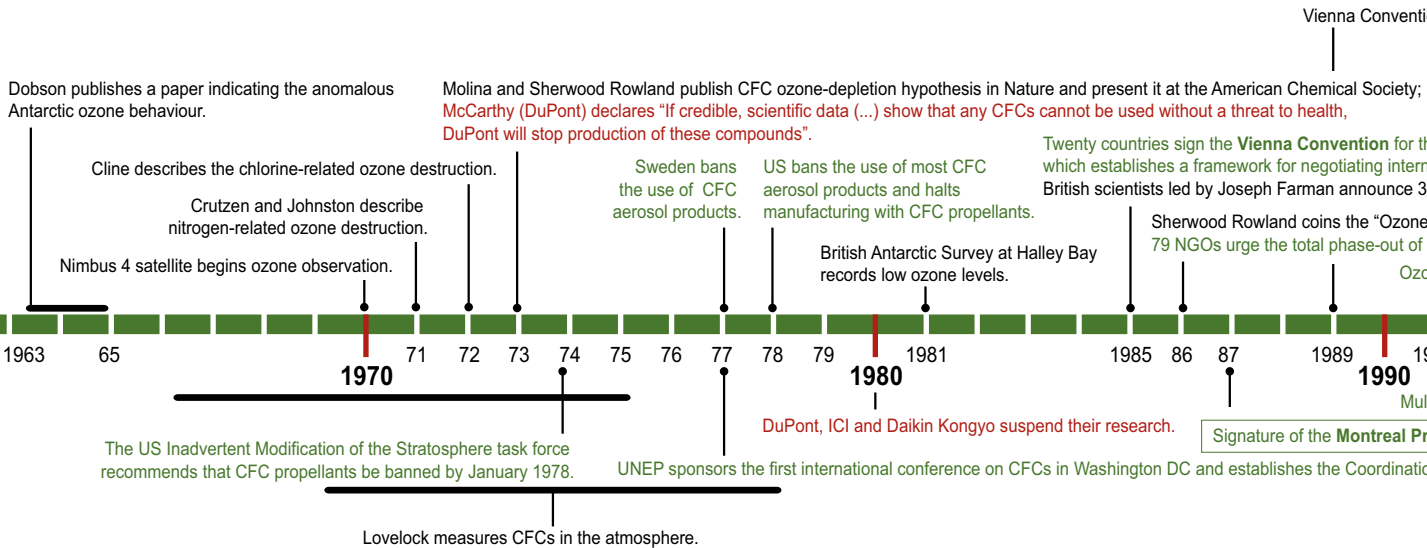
Vienna Conventi

Dobson publishes a paper indicating the anomalous Antarctic ozone behaviour.

Molina and Sherwood Rowland publish CFC ozone-depletion hypothesis in Nature and present it at the American Chemical Society;
McCarthy (DuPont) declares "If credible, scientific data (...) show that any CFCs cannot be used without a threat to health, DuPont will stop production of these compounds".

Cline describes the chlorine-related ozone destruction.

Crutzen and Johnston describe nitrogen-related ozone destruction.

Nimbus 4 satellite begins ozone observation.

Sweden bans the use of CFC aerosol products.

US bans the use of most CFC aerosol products and halts manufacturing with CFC propellants.

British Antarctic Survey at Halley Bay records low ozone levels.

Twenty countries sign the **Vienna Convention** for th which establishes a framework for negotiating intern
British scientists led by Joseph Farman announce 3

Sherwood Rowland coins the "Ozone
79 NGOs urge the total phase-out of

Ozo

1963 65 **1970** 71 72 73 74 75 76 77 78 79 **1980** 1981 1985 86 87 1989 **1990** 19

Mul

DuPont, ICI and Daikin Kongyo suspend their research.

Signature of the **Montreal Pr**

The US Inadvertent Modification of the Stratosphere task force recommends that CFC propellants be banned by January 1978.

UNEP sponsors the first international conference on CFCs in Washington DC and establishes the Coordinatio

Lovelock measures CFCs in the atmosphere.